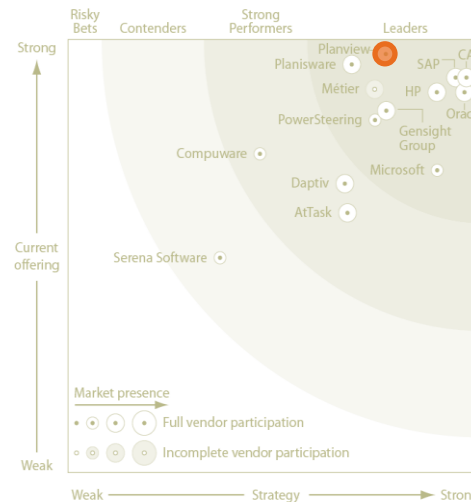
Risky Bets

Contenders

Strong Performers

Leaders

Strong

Planview

Planisware

SAP

C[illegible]

Métier

HP

Orac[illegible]

PowerSteering

Gensight Group

Compuware

Microsoft

Daptiv

AtTask

Current offering

Serena Software

Market presence

Full vendor participation

Incomplete vendor participation

Weak

Weak

Strategy

Stron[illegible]